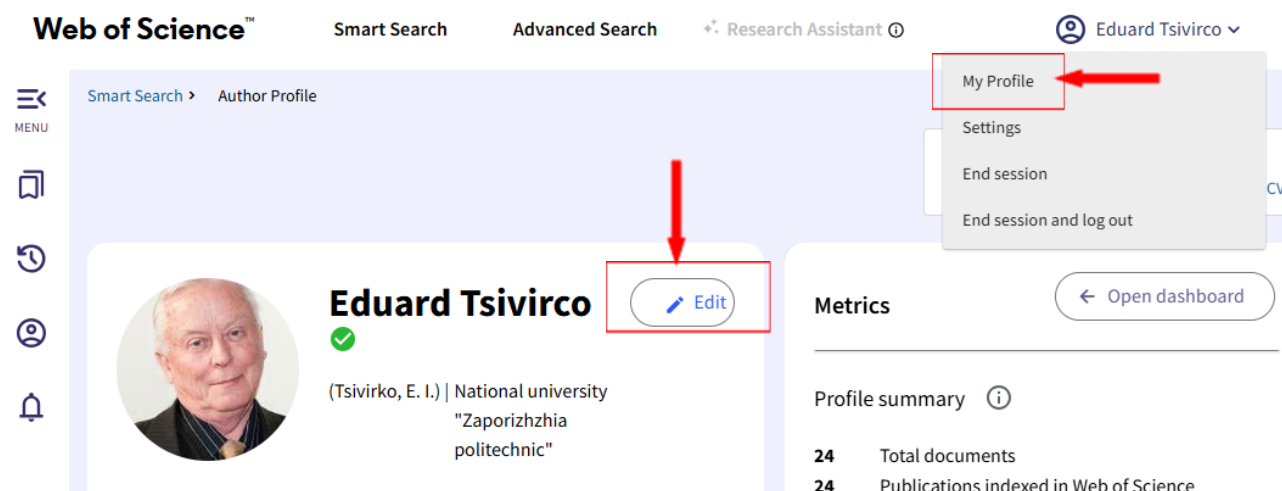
Web of Science™

Smart Search

Advanced Search

Research Assistant

Eduard Tsivirco

MENU

Smart Search > Author Profile

My Profile

Settings

End session

End session and log out

CV

Eduard Tsivirco

Edit

(Tsivirko, E. I.) | National university "Zaporizhzhia politechnic"

Metrics

Open dashboard

Profile summary

24 Total documents

24 Publications indexed in Web of Science